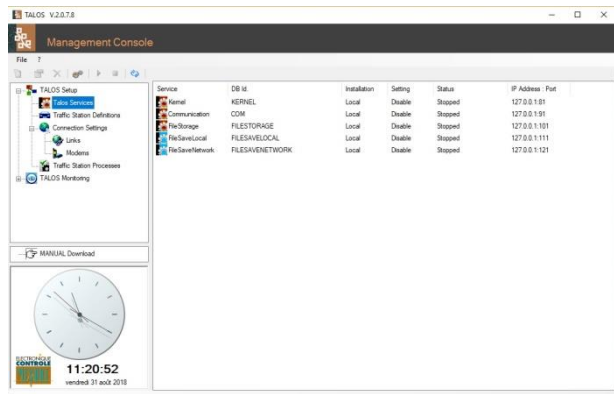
TALOS V.2.0.7.8

Management Console

File ?

TALOS Setup
Talos Services
Traffic Station Definitions
Connection Settings
Links
Modems
Traffic Station Processes
TALOS Monitoring

| Service | DB Id | Installation | Setting | Status | IP Address : Port |
|---|---|---|---|---|---|
| Kernel | KERNEL | Local | Disable | Stopped | 127.0.0.1:81 |
| Communication | COM | Local | Disable | Stopped | 127.0.0.1:91 |
| FileStorage | FILESTORAGE | Local | Disable | Stopped | 127.0.0.1:101 |
| FileSaveLocal | FILESAVELOCAL | Local | Disable | Stopped | 127.0.0.1:111 |
| FileSaveNetwork | FILESAVENETWORK | Local | Disable | Stopped | 127.0.0.1:121 |

MANUAL Download

ELECTRONIQUE CONTROLE

11:20:52
vendredi 31 août 2018